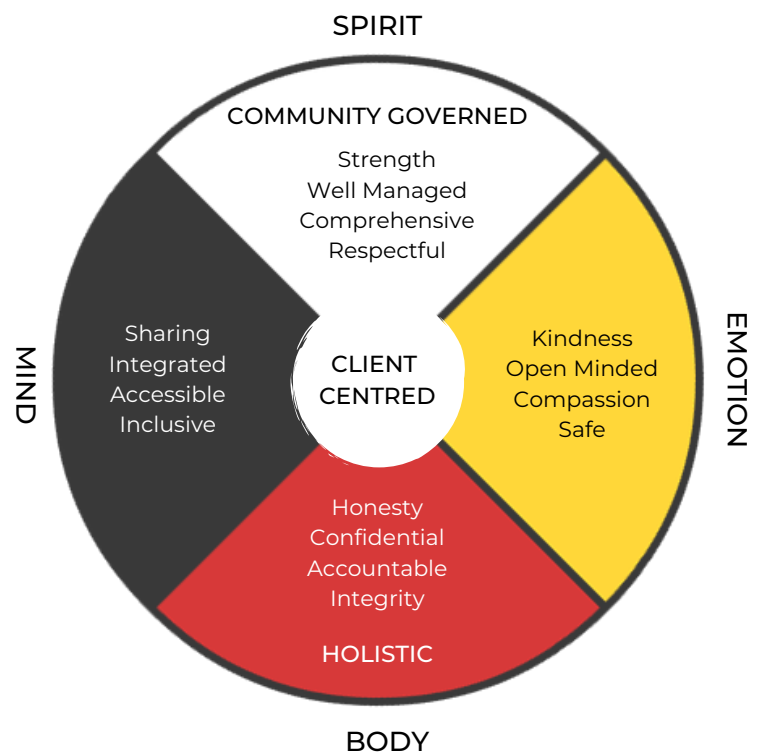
SPIRIT

COMMUNITY GOVERNED

Strength
Well Managed
Comprehensive
Respectful

MIND

Sharing
Integrated
Accessible
Inclusive

CLIENT CENTRED

EMOTION

Kindness
Open Minded
Compassion
Safe

Honesty
Confidential
Accountable
Integrity

HOLISTIC

BODY